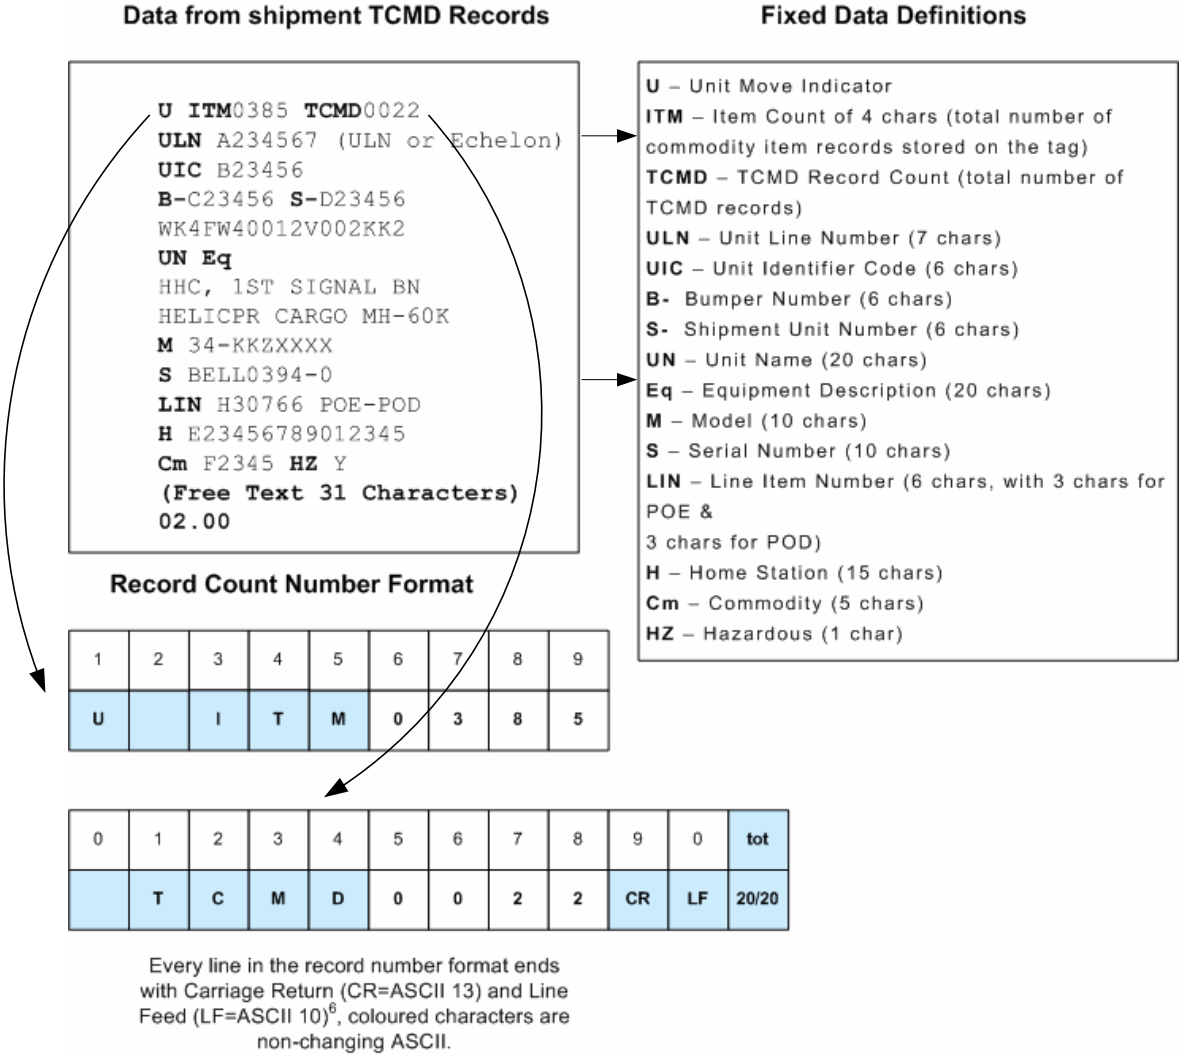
Data from shipment TCMD Records

U ITM0385 TCMD0022
ULN A234567 (ULN or Echelon)
UIC B23456
B-C23456 S-D23456
WK4FW40012V002KK2
UN Eq
HHC, 1ST SIGNAL BN
HELICPR CARGO MH-60K
M 34-KKZXXXX
S BELL0394-0
LIN H30766 POE-POD
H E23456789012345
Cm F2345 HZ Y
(Free Text 31 Characters)
02.00

Fixed Data Definitions

U – Unit Move Indicator
ITM – Item Count of 4 chars (total number of commodity item records stored on the tag)
TCMD – TCMD Record Count (total number of TCMD records)
ULN – Unit Line Number (7 chars)
UIC – Unit Identifier Code (6 chars)
B- Bumper Number (6 chars)
S- Shipment Unit Number (6 chars)
UN – Unit Name (20 chars)
Eq – Equipment Description (20 chars)
M – Model (10 chars)
S – Serial Number (10 chars)
LIN – Line Item Number (6 chars, with 3 chars for POE &
3 chars for POD)
H – Home Station (15 chars)
Cm – Commodity (5 chars)
HZ – Hazardous (1 char)

Record Count Number Format

| 1 | 2 | 3 | 4 | 5 | 6 | 7 | 8 | 9 |
|---|---|---|---|---|---|---|---|---|
| U | | I | T | M | 0 | 3 | 8 | 5 |

| 0 | 1 | 2 | 3 | 4 | 5 | 6 | 7 | 8 | 9 | 0 | tot |
|---|---|---|---|---|---|---|---|---|---|---|---|
| | T | C | M | D | 0 | 0 | 2 | 2 | CR | LF | 20/20 |

Every line in the record number format ends with Carriage Return (CR=ASCII 13) and Line Feed (LF=ASCII 10)$^{6}$, coloured characters are non-changing ASCII.